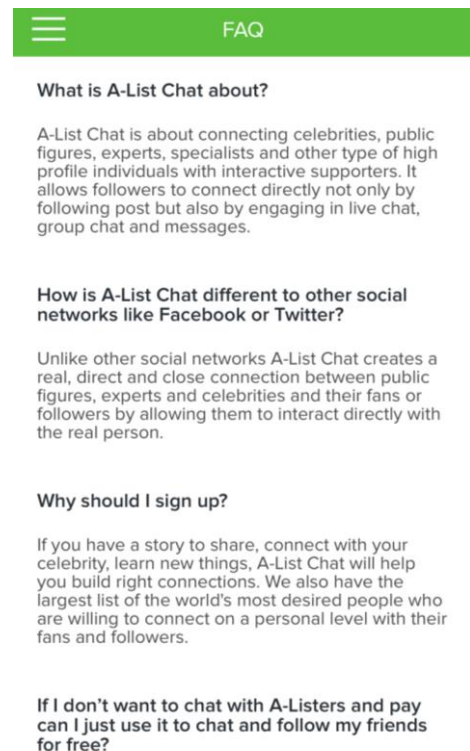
FAQ

What is A-List Chat about?

A-List Chat is about connecting celebrities, public figures, experts, specialists and other type of high profile individuals with interactive supporters. It allows followers to connect directly not only by following post but also by engaging in live chat, group chat and messages.

How is A-List Chat different to other social networks like Facebook or Twitter?

Unlike other social networks A-List Chat creates a real, direct and close connection between public figures, experts and celebrities and their fans or followers by allowing them to interact directly with the real person.

Why should I sign up?

If you have a story to share, connect with your celebrity, learn new things, A-List Chat will help you build right connections. We also have the largest list of the world's most desired people who are willing to connect on a personal level with their fans and followers.

If I don't want to chat with A-Listers and pay can I just use it to chat and follow my friends for free?